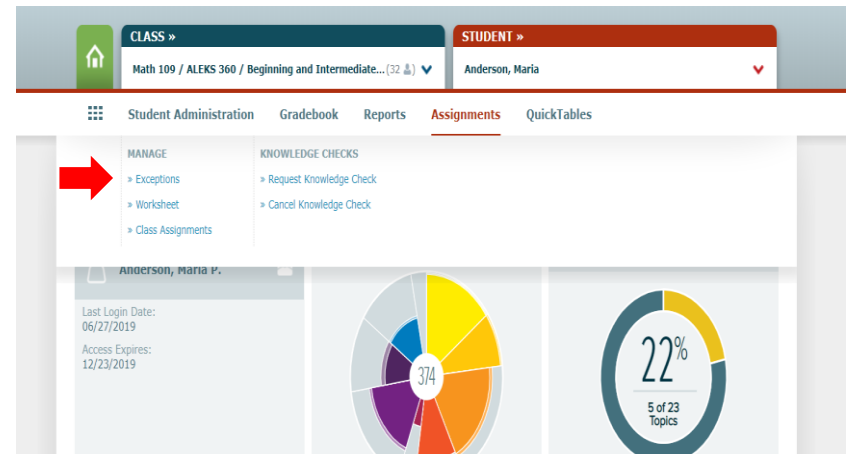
CLASS »
Math 109 / ALEKS 360 / Beginning and Intermediate... (32)

STUDENT »
Anderson, Maria

Student Administration Gradebook Reports Assignments QuickTables

MANAGE
» Exceptions
» Worksheet
» Class Assignments

KNOWLEDGE CHECKS
» Request Knowledge Check
» Cancel Knowledge Check

Anderson, Maria P.

Last Login Date:
06/27/2019

Access Expires:
12/23/2019

374

22%
5 of 23
Topics